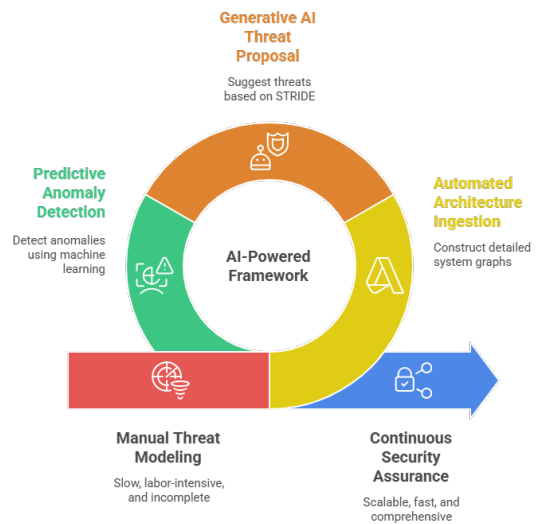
Generative AI Threat Proposal

Suggest threats based on STRIDE

Predictive Anomaly Detection

Detect anomalies using machine learning

AI-Powered Framework

Automated Architecture Ingestion

Construct detailed system graphs

Manual Threat Modeling

Slow, labor-intensive, and incomplete

Continuous Security Assurance

Scalable, fast, and comprehensive